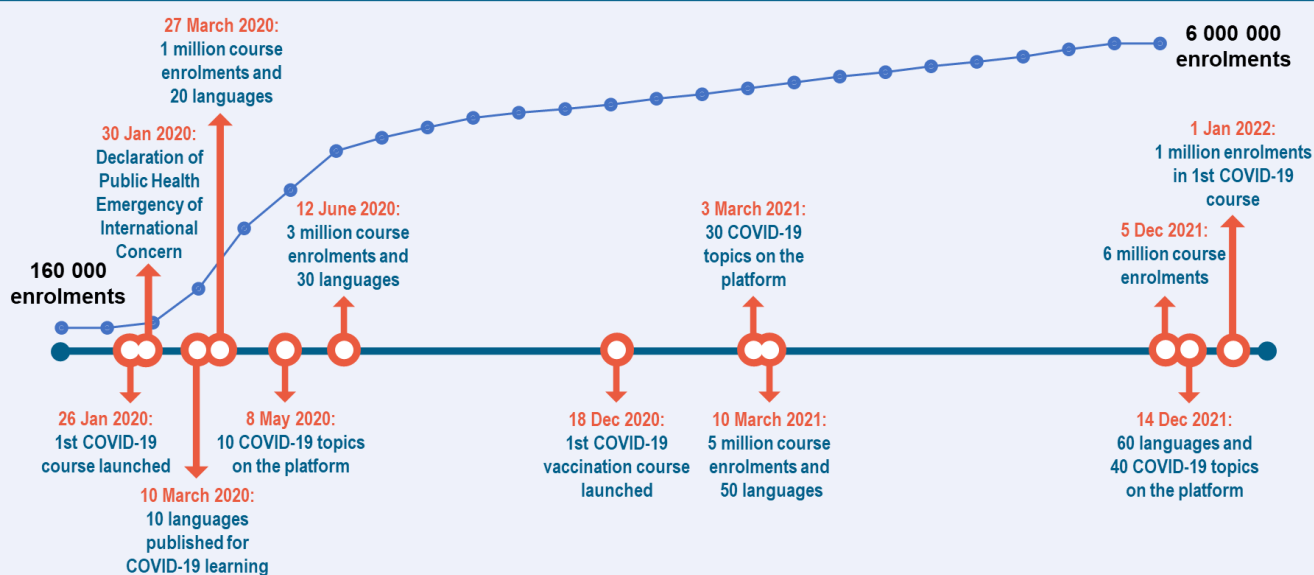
27 March 2020:
1 million course enrolments and 20 languages

6 000 000 enrolments

30 Jan 2020:
Declaration of Public Health Emergency of International Concern

1 Jan 2022:
1 million enrolments in 1st COVID-19 course

12 June 2020:
3 million course enrolments and 30 languages

3 March 2021:
30 COVID-19 topics on the platform

5 Dec 2021:
6 million course enrolments

160 000 enrolments

26 Jan 2020:
1st COVID-19 course launched

8 May 2020:
10 COVID-19 topics on the platform

18 Dec 2020:
1st COVID-19 vaccination course launched

10 March 2021:
5 million course enrolments and 50 languages

14 Dec 2021:
60 languages and 40 COVID-19 topics on the platform

10 March 2020:
10 languages published for COVID-19 learning